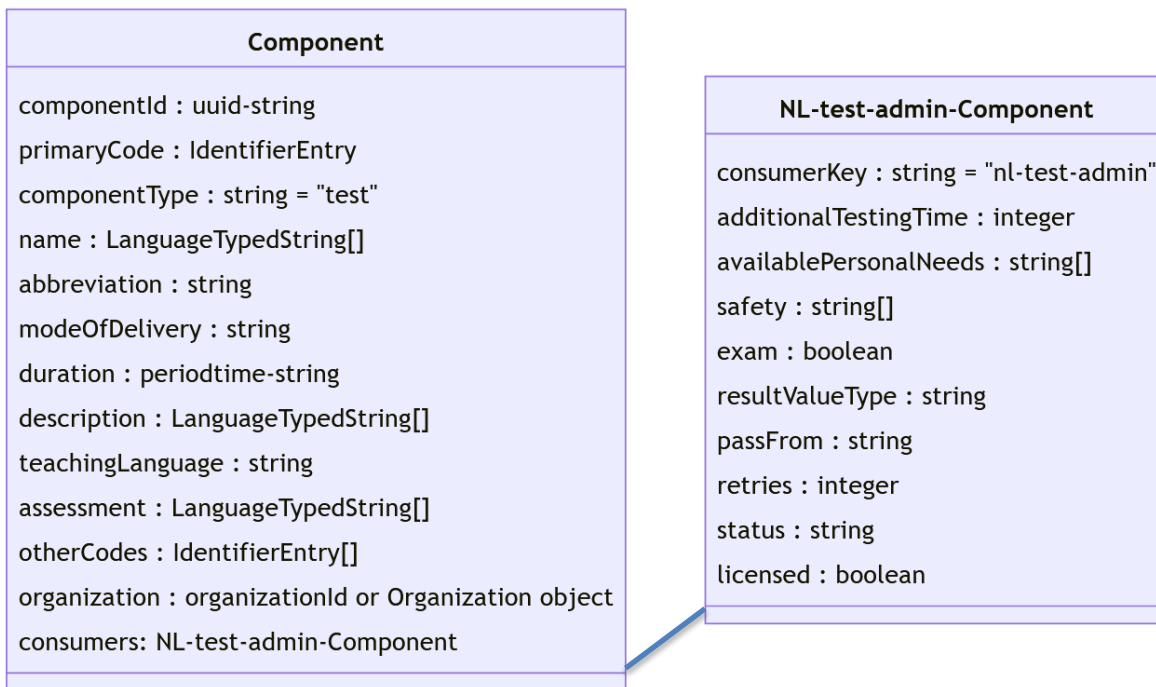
Component

componentId : uuid-string
primaryCode : IdentifierEntry
componentType : string = "test"
name : LanguageTypedString[]
abbreviation : string
modeOfDelivery : string
duration : periodtime-string
description : LanguageTypedString[]
teachingLanguage : string
assessment : LanguageTypedString[]
otherCodes : IdentifierEntry[]
organization : organizationId or Organization object
consumers: NL-test-admin-Component

NL-test-admin-Component

consumerKey : string = "nl-test-admin"
additionalTestingTime : integer
availablePersonalNeeds : string[]
safety : string[]
exam : boolean
resultValueType : string
passFrom : string
retries : integer
status : string
licensed : boolean